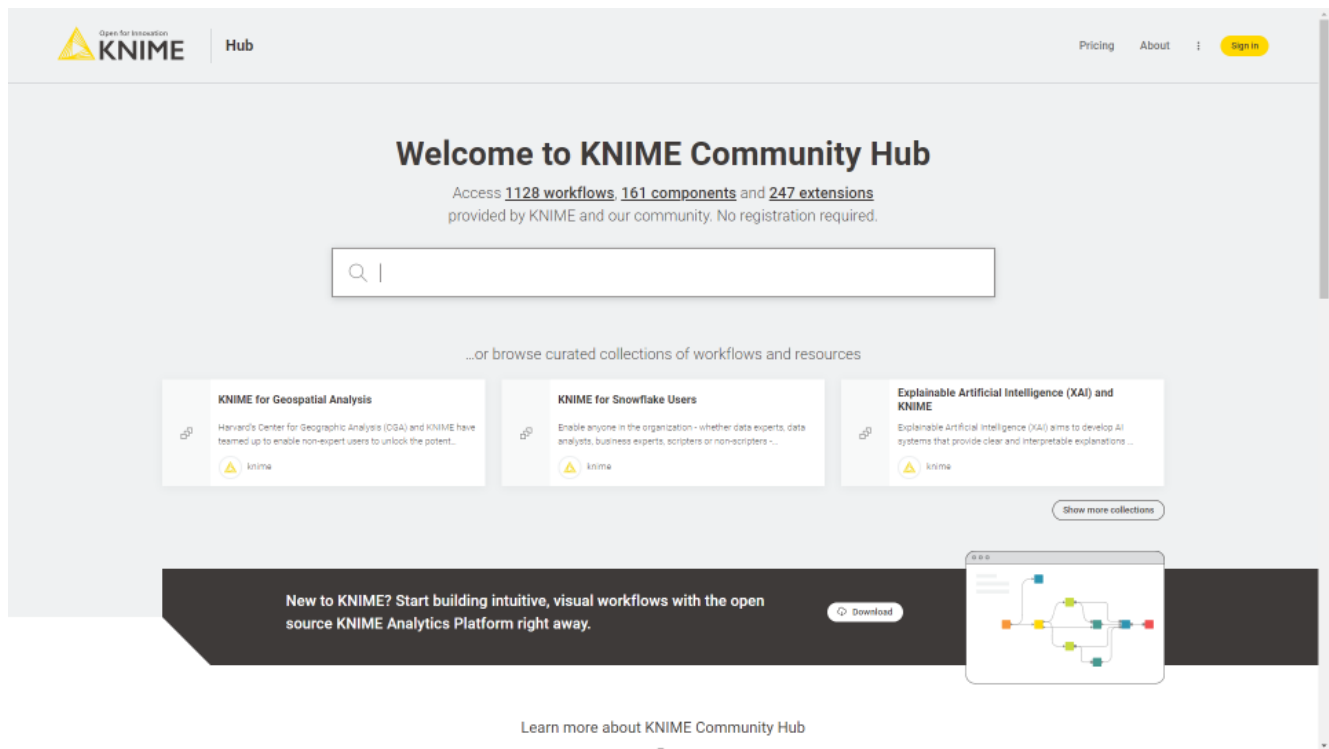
Open for Innovation KNIME

Hub

Pricing About ⋮ Sign in

Welcome to KNIME Community Hub

Access 1128 workflows, 161 components and 247 extensions provided by KNIME and our community. No registration required.

...or browse curated collections of workflows and resources

KNIME for Geospatial Analysis

Harvard's Center for Geographic Analysis (CGA) and KNIME have teamed up to enable non-expert users to unlock the potent...

knime

KNIME for Snowflake Users

Enable anyone in the organization - whether data experts, data analysts, business experts, scripters or non-scripters -...

knime

Explainable Artificial Intelligence (XAI) and KNIME

Explainable Artificial Intelligence (XAI) aims to develop AI systems that provide clear and interpretable explanations ...

knime

Show more collections

New to KNIME? Start building intuitive, visual workflows with the open source KNIME Analytics Platform right away.

Download

Learn more about KNIME Community Hub